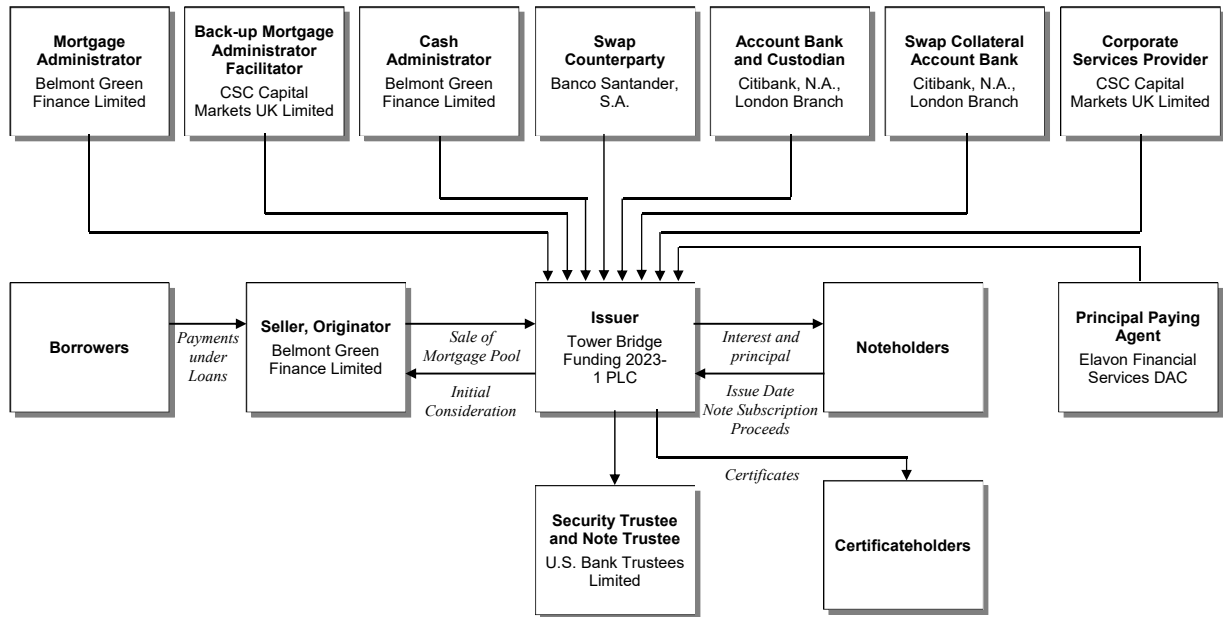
Mortgage Administrator
Belmont Green Finance Limited

Back-up Mortgage Administrator Facilitator
CSC Capital Markets UK Limited

Cash Administrator
Belmont Green Finance Limited

Swap Counterparty
Banco Santander, S.A.

Account Bank and Custodian
Citibank, N.A., London Branch

Swap Collateral Account Bank
Citibank, N.A., London Branch

Corporate Services Provider
CSC Capital Markets UK Limited

Borrowers

Payments under Loans

Seller, Originator
Belmont Green Finance Limited

Sale of Mortgage Pool

Initial Consideration

Issuer
Tower Bridge Funding 2023-1 PLC

Interest and principal

Issue Date Note Subscription Proceeds

Noteholders

Principal Paying Agent
Elavon Financial Services DAC

Certificates

Security Trustee and Note Trustee
U.S. Bank Trustees Limited

Certificateholders